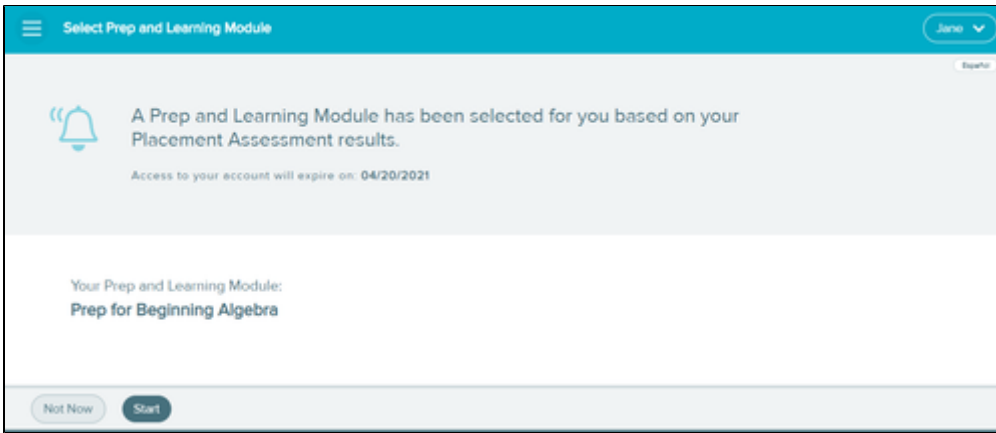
Select Prep and Learning Module

Jane

Español

A Prep and Learning Module has been selected for you based on your Placement Assessment results.

Access to your account will expire on: 04/20/2021

Your Prep and Learning Module:

Prep for Beginning Algebra

Not Now

Start